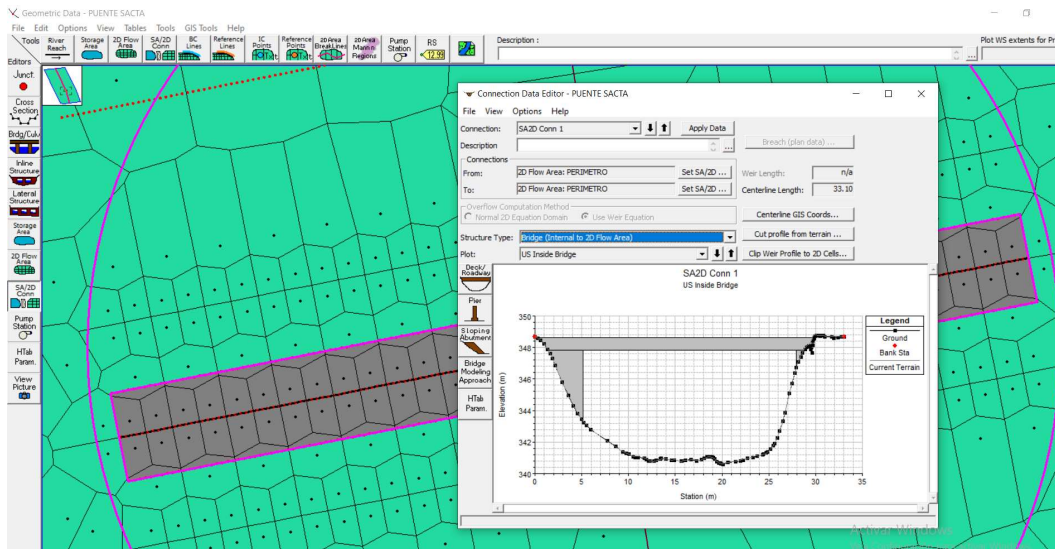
Geometric Data - PUENTE SACTA
File Edit Options View Tables Tools GIS Tools Help
Tools River Reach Storage Area 2D Flow Area SA/2D Conn BC Lines Reference Lines IC Points Reference Points 2D Area Break Lines 2D Area Mann n Regions Pump Station RS 12.98 Description : Plot WS extents for Pr
Editors
Junct.
Cross Section
Brdg/Culv
Inline Structure
Lateral Structure
Storage Area
2D Flow Area
SA/2D Conn
Pump Station
HTab Param.
View Picture

Connection Data Editor - PUENTE SACTA
File View Options Help
Connection: SA2D Conn 1 Apply Data
Description Breach (plan data) ...
Connections
From: 2D Flow Area: PERIMETRO Set SA/2D ... Weir Length: n/a
To: 2D Flow Area: PERIMETRO Set SA/2D ... Centerline Length: 33.10
Overflow Computation Method
Normal 2D Equation Domain Use Weir Equation
Centerline GIS Coords...
Structure Type: Bridge (Internal to 2D Flow Area) Cut profile from terrain ...
Plot: US Inside Bridge Clip Weir Profile to 2D Cells...
Deck/ Roadway
Pier
Sloping Abutment
Bridge Modeling Approach
HTab Param.
SA2D Conn 1
US Inside Bridge
Legend
Ground
Bank Sta
Current Terrain
Elevation (m)
350
348
346
344
342
340
0 5 10 15 20 25 30 35
Station (m)
Activar Windows